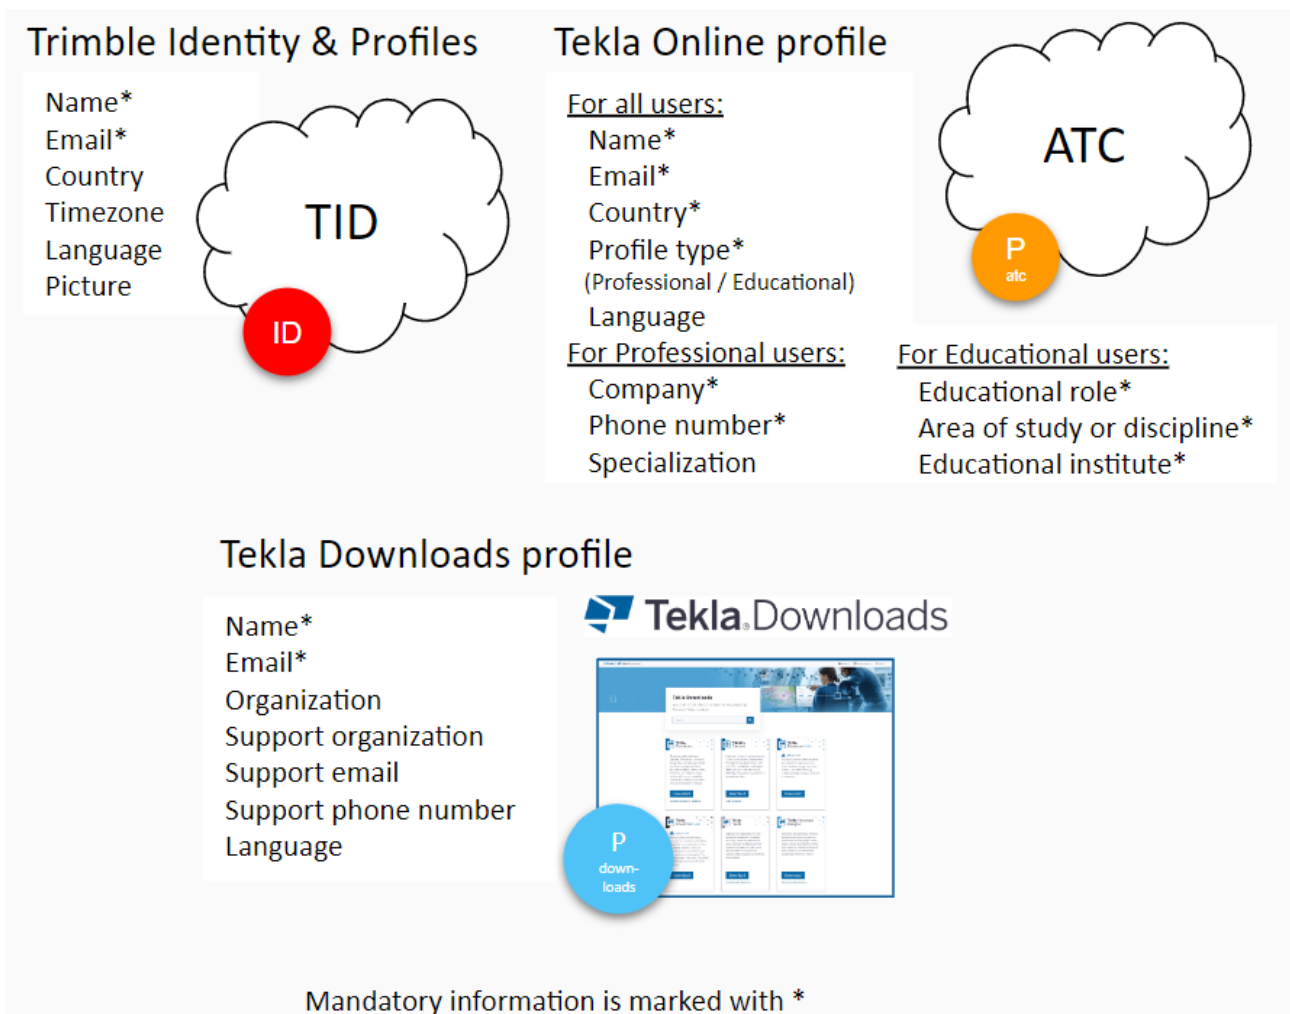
Trimble Identity & Profiles

Name*
Email*
Country
Timezone
Language
Picture

TID

ID

Tekla Online profile

For all users:
Name*
Email*
Country*
Profile type*
(Professional / Educational)
Language

ATC

P
atc

For Professional users:
Company*
Phone number*
Specialization

For Educational users:
Educational role*
Area of study or discipline*
Educational institute*

Tekla Downloads profile

Name*
Email*
Organization
Support organization
Support email
Support phone number
Language

Tekla Downloads

P
down-
loads

Mandatory information is marked with *